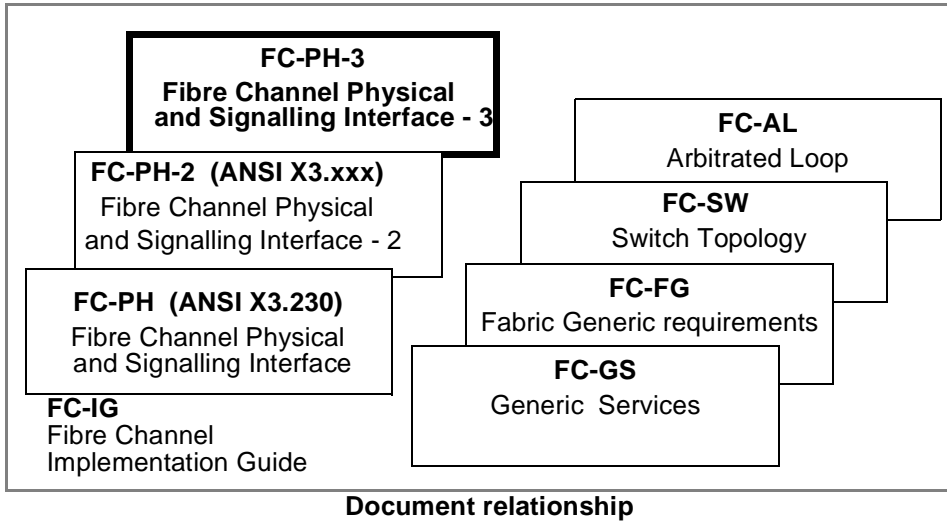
FC-PH-3
Fibre Channel Physical and Signalling Interface - 3

FC-PH-2 (ANSI X3.xxx)
Fibre Channel Physical and Signalling Interface - 2

FC-PH (ANSI X3.230)
Fibre Channel Physical and Signalling Interface

FC-IG
Fibre Channel Implementation Guide

FC-AL
Arbitrated Loop

FC-SW
Switch Topology

FC-FG
Fabric Generic requirements

FC-GS
Generic Services

Document relationship